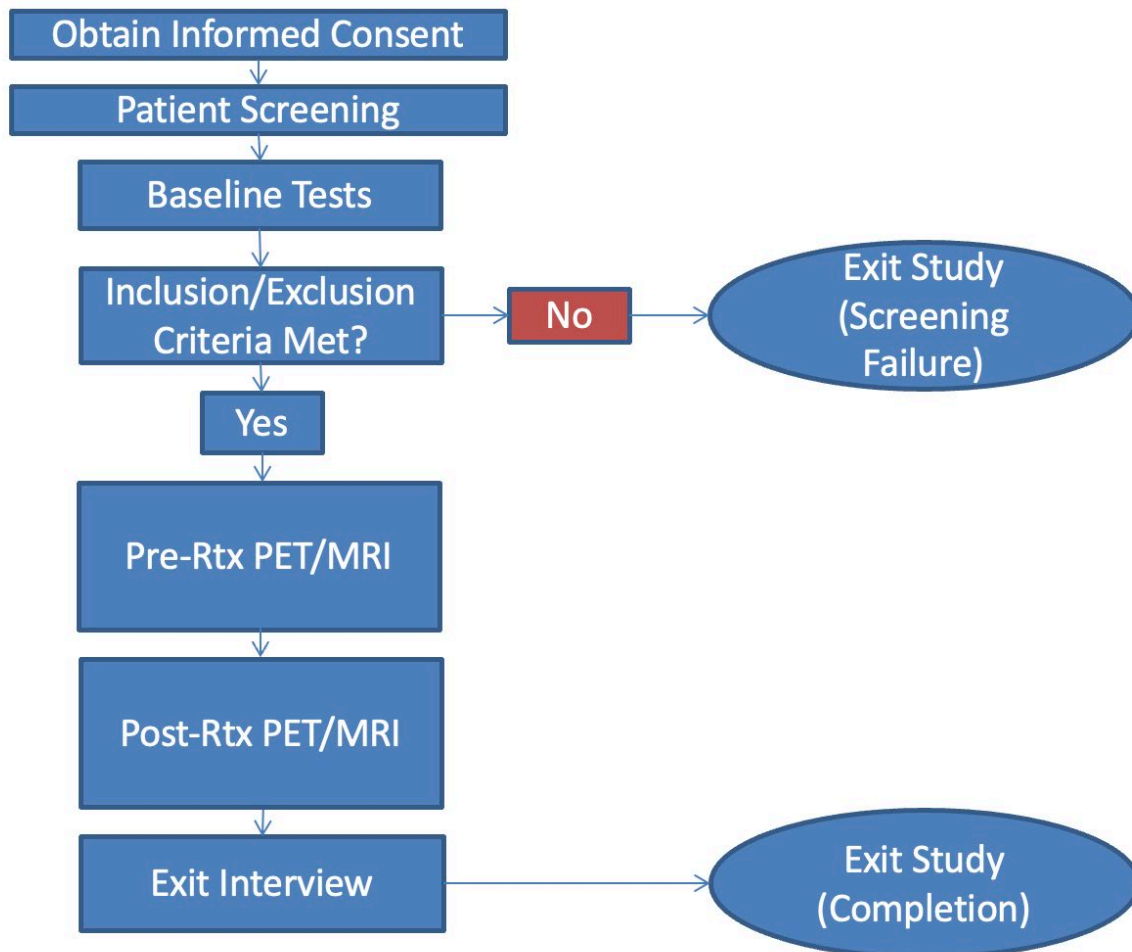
Obtain Informed Consent

Patient Screening

Baseline Tests

Inclusion/Exclusion Criteria Met?

No

Exit Study (Screening Failure)

Yes

Pre-Rtx PET/MRI

Post-Rtx PET/MRI

Exit Interview

Exit Study (Completion)